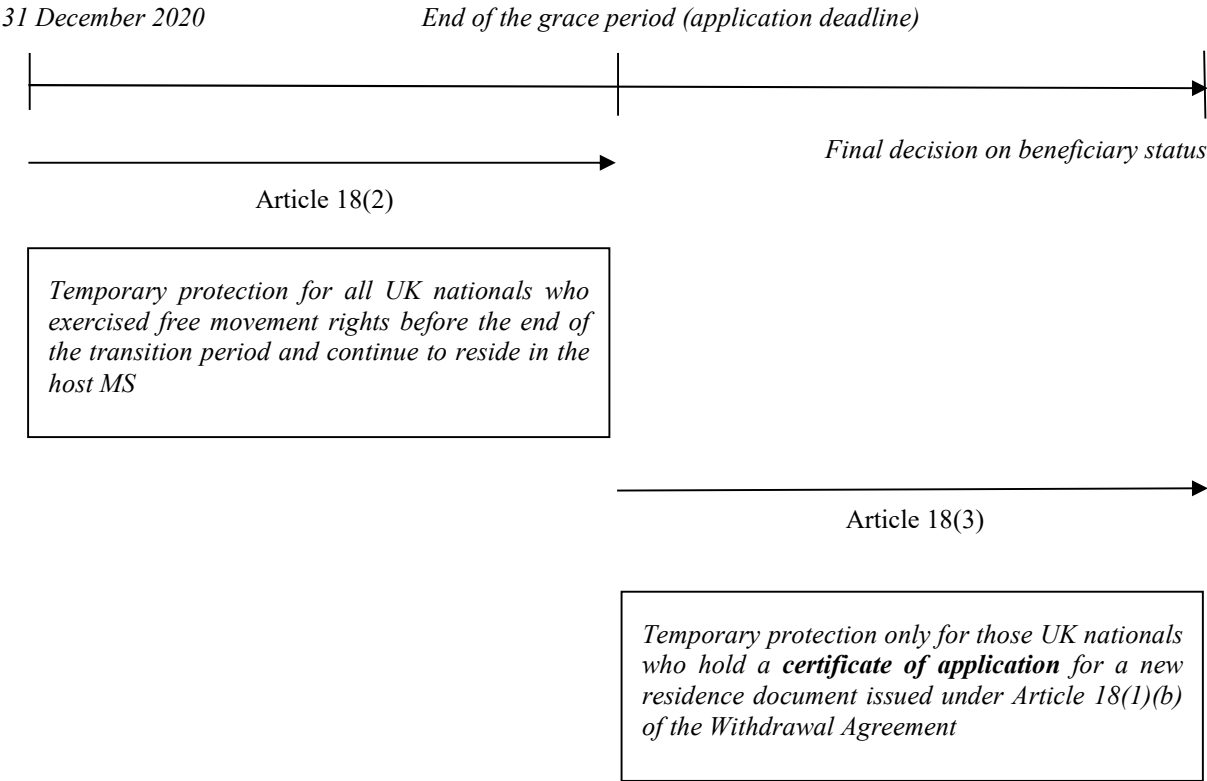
31 December 2020

End of the grace period (application deadline)

Final decision on beneficiary status

Article 18(2)

Temporary protection for all UK nationals who exercised free movement rights before the end of the transition period and continue to reside in the host MS

Article 18(3)

Temporary protection only for those UK nationals who hold a **certificate of application** for a new residence document issued under Article 18(1)(b) of the Withdrawal Agreement